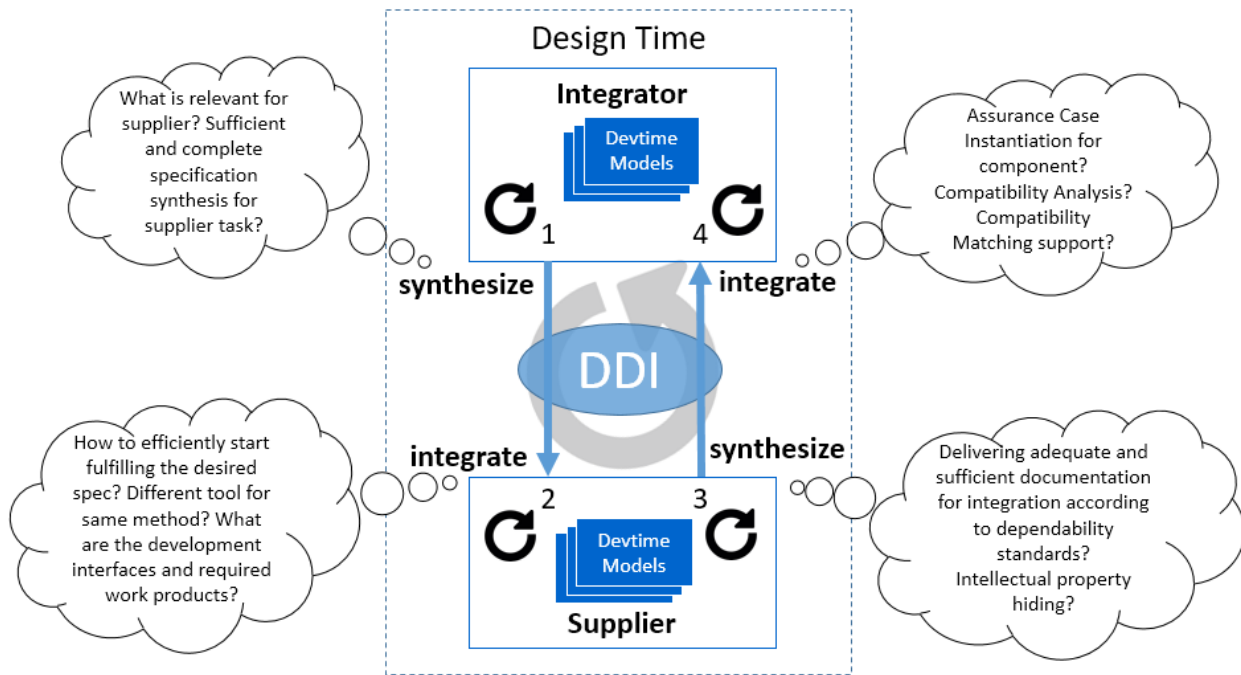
What is relevant for supplier? Sufficient and complete specification synthesis for supplier task?

Design Time

Integrator

Devtime Models

1

4

Assurance Case Instantiation for component? Compatibility Analysis? Compatibility Matching support?

synthesize

integrate

DDI

How to efficiently start fulfilling the desired spec? Different tool for same method? What are the development interfaces and required work products?

integrate

synthesize

Delivering adequate and sufficient documentation for integration according to dependability standards? Intellectual property hiding?

2

3

Devtime Models

Supplier